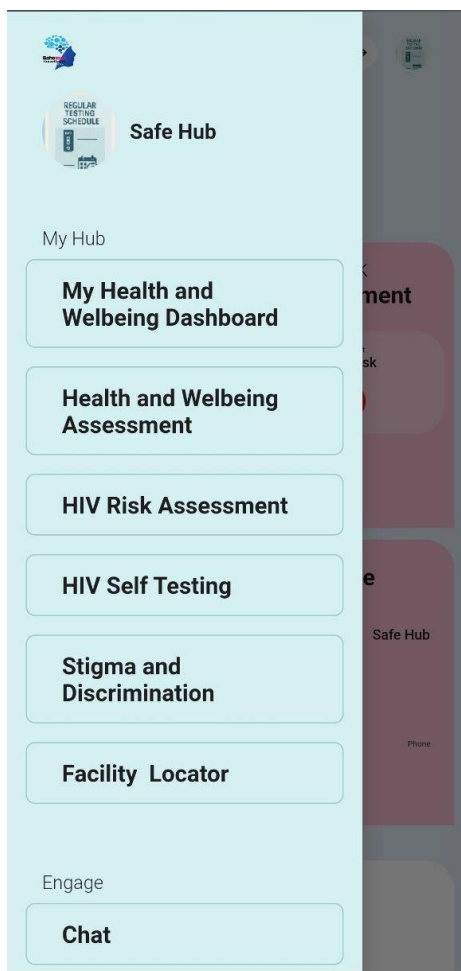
REGULAR TESTING SCHEDULE

Safe Hub

My Hub

My Health and Welbeing Dashboard

Health and Welbeing Assessment

HIV Risk Assessment

HIV Self Testing

Stigma and Discrimination

Facility Locator

Engage

Chat

ment

sk

e

Safe Hub

Phone